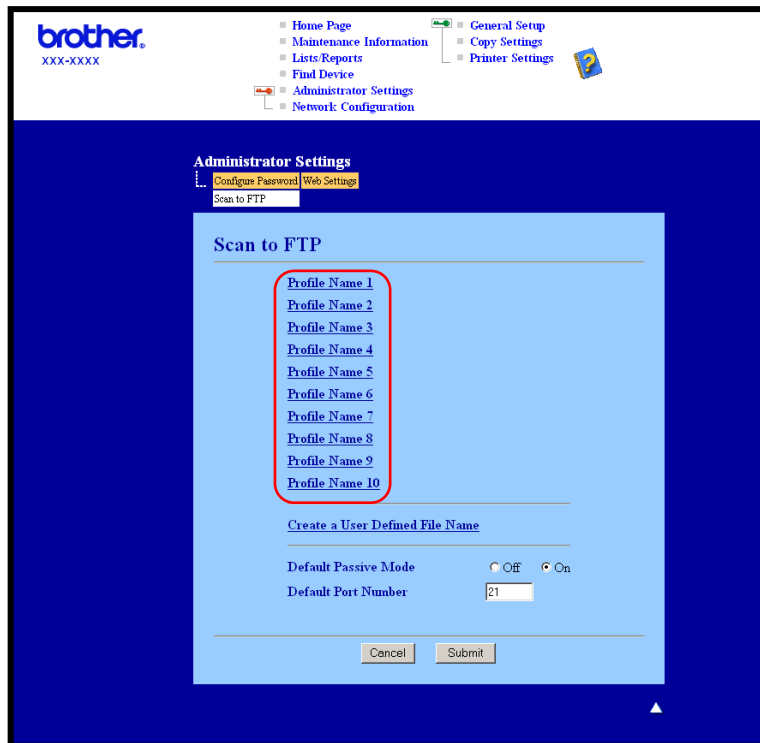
brother.
XXX-XXXX

Home Page
Maintenance Information
Lists/Reports
Find Device
Administrator Settings
Network Configuration

General Setup
Copy Settings
Printer Settings

Administrator Settings
Configure Password Web Settings
Scan to FTP

Scan to FTP

Profile Name 1
Profile Name 2
Profile Name 3
Profile Name 4
Profile Name 5
Profile Name 6
Profile Name 7
Profile Name 8
Profile Name 9
Profile Name 10

Create a User Defined File Name

Default Passive Mode Off On
Default Port Number 21

Cancel Submit